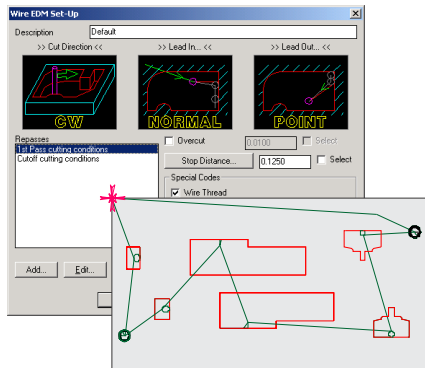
Wire EDM Set-Up

Description Default

>> Cut Direction <<

>> Lead In... <<

>> Lead Out... <<

CW

NORMAL

POINT

Repasses

1st Pass cutting conditions

Cutoff cutting conditions

Overcut 0.0100 Select

Stop Distance... 0.1250 Select

Special Codes

Wire Thread

Add...

Edit...